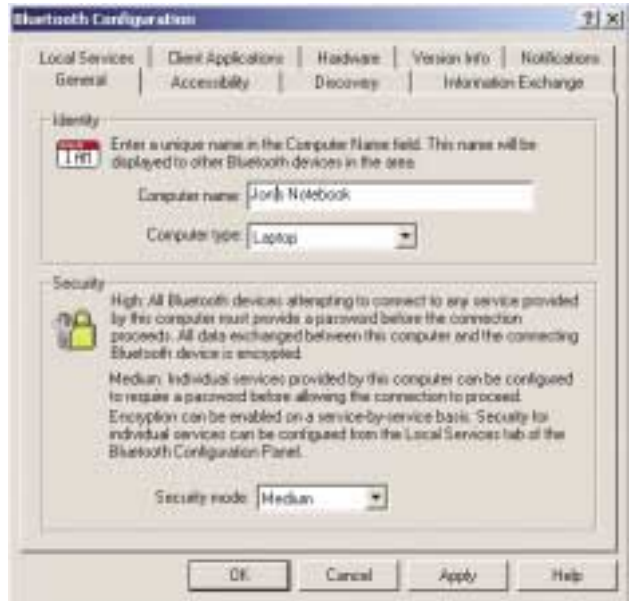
Bluetooth Configuration

?|×

Local Services | Client Applications | Hardware | Version Info | Notifications
General | Accessibility | Discovery | Information Exchange

Identity

I AM

Enter a unique name in the Computer Name field. This name will be displayed to other Bluetooth devices in the area.

Computer name: Jon's Notebook

Computer type: Laptop

Security

High: All Bluetooth devices attempting to connect to any service provided by this computer must provide a password before the connection proceeds. All data exchanged between this computer and the connecting Bluetooth device is encrypted.

Medium: Individual services provided by this computer can be configured to require a password before allowing the connection to proceed. Encryption can be enabled on a service-by-service basis. Security for individual services can be configured from the Local Services tab of the Bluetooth Configuration Panel.

Security mode: Medium

OK | Cancel | Apply | Help